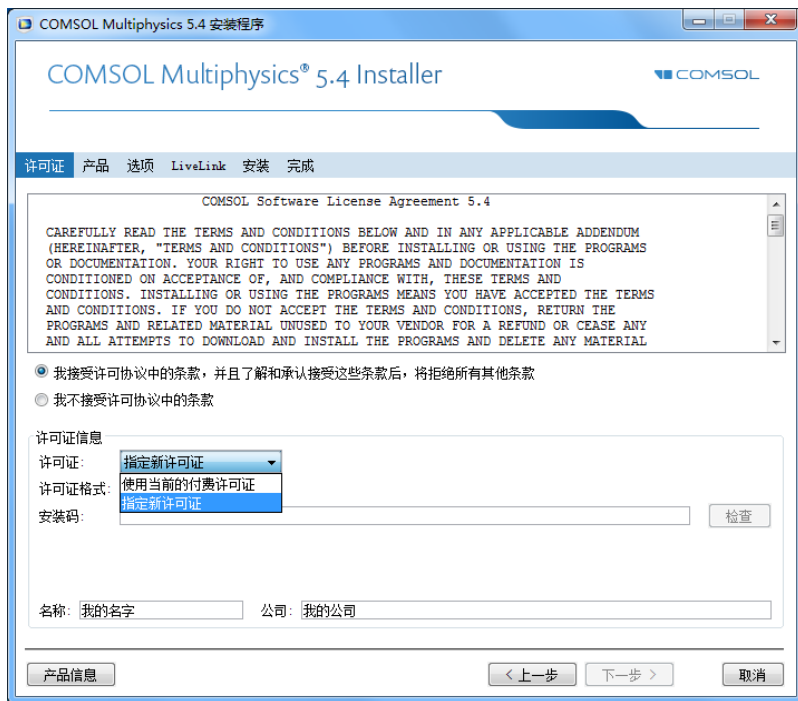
COMSOL Multiphysics 5.4 安装程序

COMSOL Multiphysics® 5.4 Installer

COMSOL

许可证 产品 选项 LiveLink 安装 完成

COMSOL Software License Agreement 5.4

CAREFULLY READ THE TERMS AND CONDITIONS BELOW AND IN ANY APPLICABLE ADDENDUM (HEREINAFTER, "TERMS AND CONDITIONS") BEFORE INSTALLING OR USING THE PROGRAMS OR DOCUMENTATION. YOUR RIGHT TO USE ANY PROGRAMS AND DOCUMENTATION IS CONDITIONED ON ACCEPTANCE OF, AND COMPLIANCE WITH, THESE TERMS AND CONDITIONS. INSTALLING OR USING THE PROGRAMS MEANS YOU HAVE ACCEPTED THE TERMS AND CONDITIONS. IF YOU DO NOT ACCEPT THE TERMS AND CONDITIONS, RETURN THE PROGRAMS AND RELATED MATERIAL UNUSED TO YOUR VENDOR FOR A REFUND OR CEASE ANY AND ALL ATTEMPTS TO DOWNLOAD AND INSTALL THE PROGRAMS AND DELETE ANY MATERIAL

我接受许可协议中的条款，并且了解和承认接受这些条款后，将拒绝所有其他条款

我不接受许可协议中的条款

许可证信息

许可证: 指定新许可证

使用当前的付费许可证
指定新许可证

许可证格式:

安装码:

检查

名称: 我的名字

公司: 我的公司

产品信息

< 上一步

下一步 >

取消